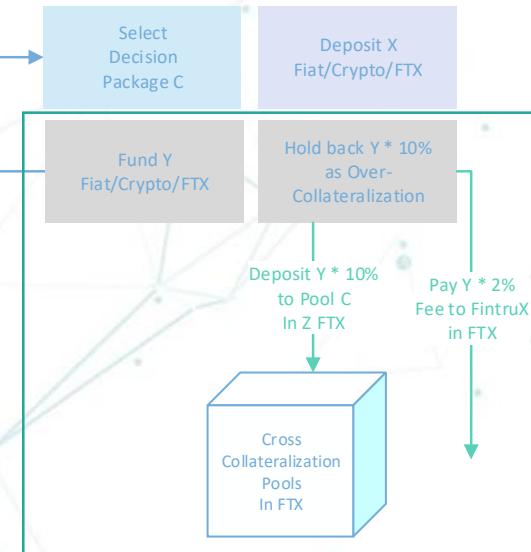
Select Decision Package C

Deposit X Fiat/Crypto/FTX

Fund Y Fiat/Crypto/FTX

Hold back Y * 10% as Over-Collateralization

Deposit Y * 10% to Pool C In Z FTX

Pay Y * 2% Fee to FintruX in FTX

Cross Collateralization Pools In FTX